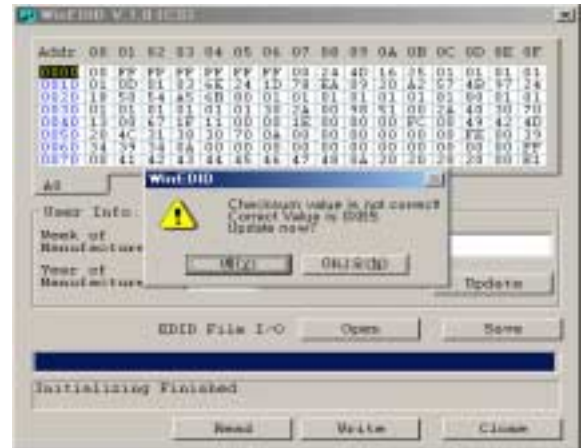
WinEDID V.1.0 [C3]

Addr 00 01 02 03 04 05 06 07 08 09 0A 0B 0C 0D 0E 0F

0000 00 FF FF FF FF FF FF 00 24 4D 16 25 01 01 01 01
0010 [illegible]
0020 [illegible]
0030 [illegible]
0040 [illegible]
0050 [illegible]
0060 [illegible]
0070 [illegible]

A0

User Info

Week of Manufacture

Year of Manufacture

WinEDID

Checksum value is not correct! Correct Value is 0x85 Update now?

예(Y)

아니요(N)

Update

EDID File I/O

Open

Save

Initializing Finished

Read

Write

Close